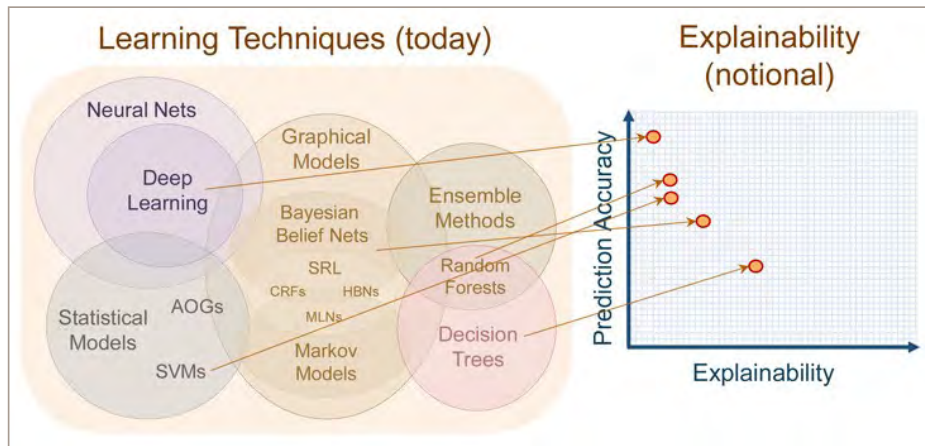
Learning Techniques (today)

Explainability (notional)

Neural Nets

Deep Learning

Graphical Models

Ensemble Methods

Bayesian Belief Nets

SRL

CRFs

HBNs

AOGs

MLNs

Statistical Models

SVMs

Markov Models

Random Forests

Decision Trees

Prediction Accuracy

Explainability